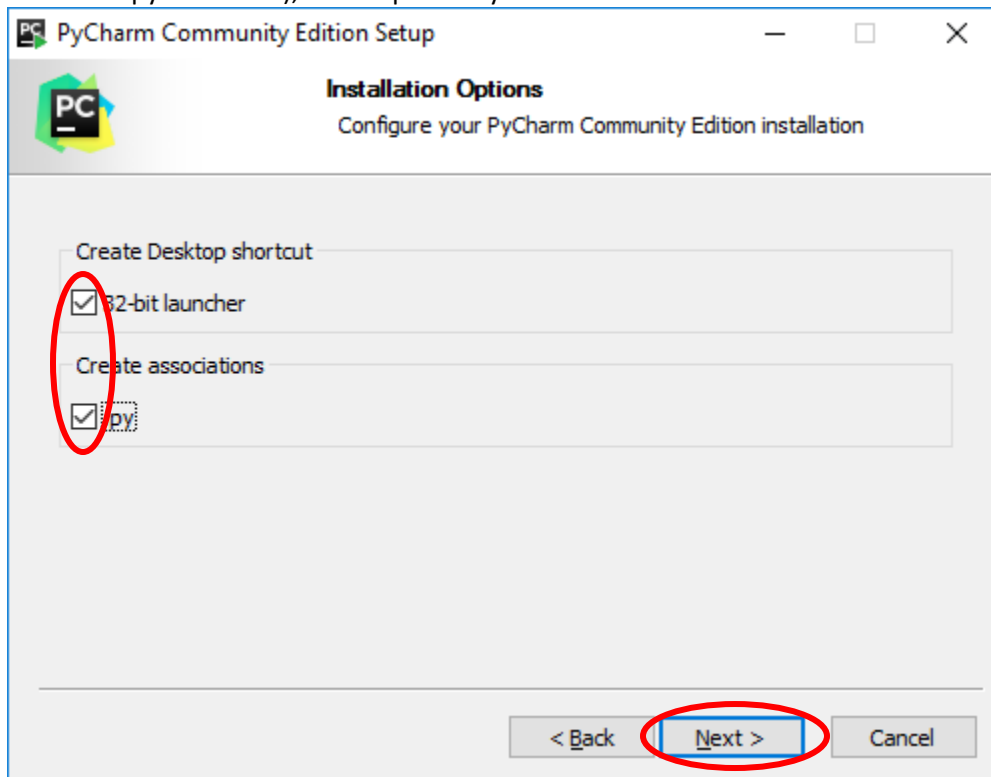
PyCharm Community Edition Setup

Installation Options

Configure your PyCharm Community Edition installation

Create Desktop shortcut

32-bit launcher

Create associations

.py

< Back

Next >

Cancel